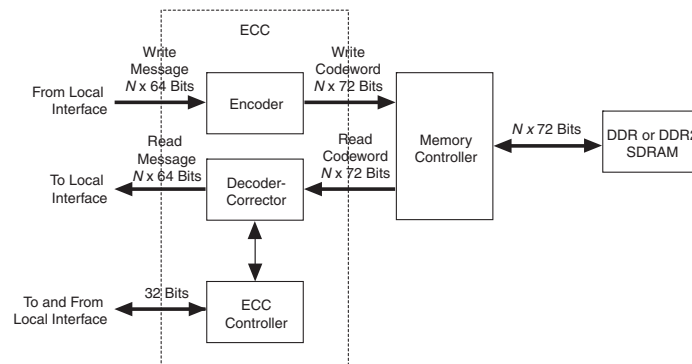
ECC

Write Message $N$ x 64 Bits

From Local Interface

Encoder

Write Codeword $N$ x 72 Bits

Memory Controller

$N$ x 72 Bits

DDR or DDR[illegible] SDRAM

Read Message $N$ x 64 Bits

To Local Interface

Decoder-Corrector

Read Codeword $N$ x 72 Bits

32 Bits

To and From Local Interface

ECC Controller